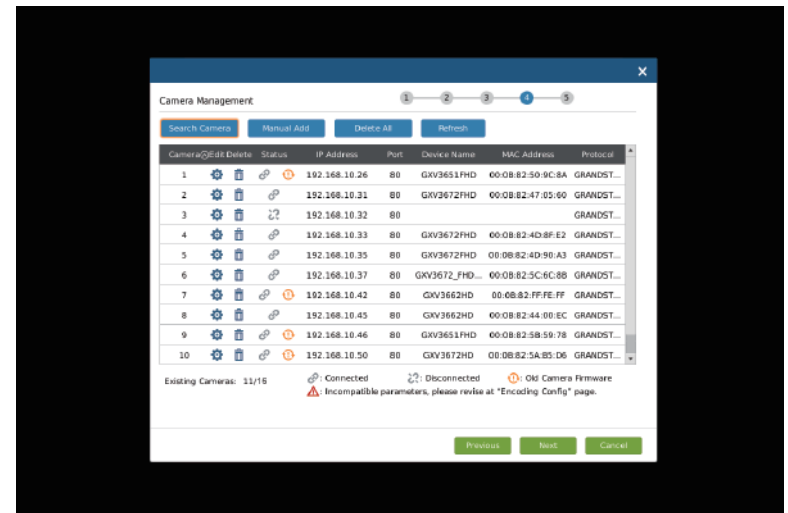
Camera Management

1 2 3 4 5

Search Camera Manual Add Delete All Refresh

| Camera | Edit | Delete | Status | IP Address | Port | Device Name | MAC Address | Protocol |
|---|---|---|---|---|---|---|---|---|
| 1 | | | | 192.168.10.26 | 80 | GXV3651FHD | 00:0B:82:50:9C:8A | GRANDST... |
| 2 | | | | 192.168.10.31 | 80 | GXV3672FHD | 00:0B:82:47:05:60 | GRANDST... |
| 3 | | | | 192.168.10.32 | 80 | | | GRANDST... |
| 4 | | | | 192.168.10.33 | 80 | GXV3672FHD | 00:0B:82:4D:8F:E2 | GRANDST... |
| 5 | | | | 192.168.10.35 | 80 | GXV3672FHD | 00:0B:82:4D:90:A3 | GRANDST... |
| 6 | | | | 192.168.10.37 | 80 | GXV3672_FHD... | 00:0B:82:5C:6C:8B | GRANDST... |
| 7 | | | | 192.168.10.42 | 80 | GXV3662HD | 00:0B:82:FF:FE:FF | GRANDST... |
| 8 | | | | 192.168.10.45 | 80 | GXV3662HD | 00:0B:82:44:00:EC | GRANDST... |
| 9 | | | | 192.168.10.46 | 80 | GXV3651FHD | 00:0B:82:5B:59:78 | GRANDST... |
| 10 | | | | 192.168.10.50 | 80 | GXV3672HD | 00:0B:82:5A:B5:D6 | GRANDST... |

Existing Cameras: 11/16

: Connected : Disconnected : Old Camera Firmware
: Incompatible parameters, please revise at "Encoding Config" page.

Previous Next Cancel